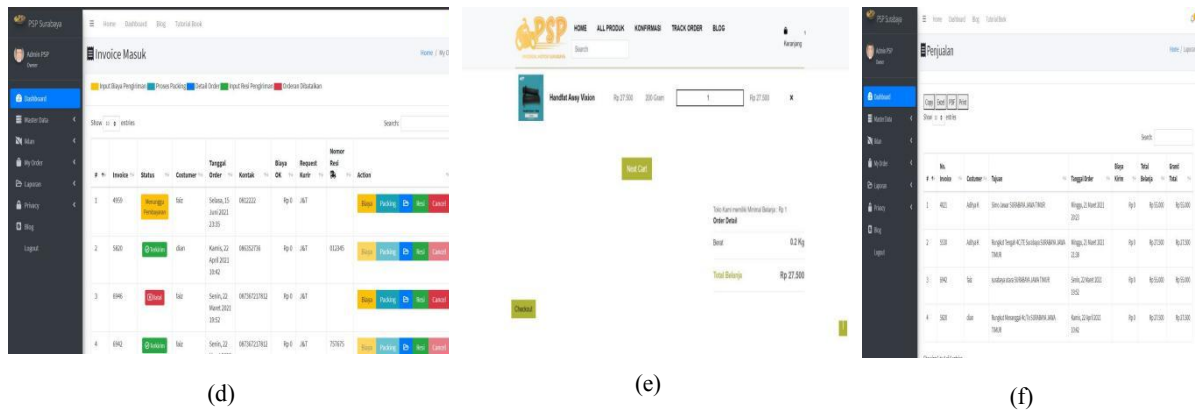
PSP Surabaya
Home Dashboard Blog Tutorial Book
Admin PSP
Owner
Dashboard
Master Data
Main
My Order
Laporan
Privacy
Blog
Logout

Invoice Masuk
Home / My O

Input Biaya Pengiriman Proses Packing Detail Order Input Resi Pengiriman Orderan Dibatalkan

Show 10 entries
Search:

| # | Invoice | Status | Costumer | Tanggal Order | Kontak | Biaya OK | Request Kurir | Nomor Resi | Action |
|---|---|---|---|---|---|---|---|---|---|
| 1 | 4959 | Menunggu Pembayaran | faiz | Selasa, 15 Juni 2021 23:15 | 0812222 | Rp 0 | J&T | | Biaya Packing Resi Cancel |
| 2 | 5820 | Selesai | dian | Kamis, 22 April 2021 10:42 | 086352736 | Rp 0 | J&T | 611245 | Biaya Packing Resi Cancel |
| 3 | 6946 | Batal | faiz | Senin, 22 Maret 2021 19:52 | 087347217812 | Rp 0 | J&T | | Biaya Packing Resi Cancel |
| 4 | 6992 | Selesai | faiz | Senin, 22 | 087347217812 | Rp 0 | J&T | 757675 | Biaya Packing Resi Cancel |

(d)

PSP
HOME ALL PRODUK KONFIRMASI TRACK ORDER BLOG
Search
Keranjang

Handlist Axsy Vision Rp 27.500 200 Gram 1 Rp 27.500 ×

Next Cart

Toko Kami memiliki Minimal Belanja : Rp 1
Order Detail
Berat 0.2 Kg
Total Belanja Rp 27.500

Checkout

(e)

PSP Surabaya
Home Dashboard Blog Tutorial Book
Admin PSP
Owner
Dashboard
Master Data
Main
My Order
Laporan
Privacy
Blog
Logout

Penjualan
Home / Laporan

Copy Excel PDF Print
Show 10 entries
Search:

| # | No. Invoice | Costumer | Tujuan | Tanggal Order | Biaya Kirim | Total Belanja | Grand Total |
|---|---|---|---|---|---|---|---|
| 1 | 4621 | Aditya K | Simo Jawar SURABAYA JAWA TIMUR | Minggu, 21 Maret 2021 20:15 | Rp 0 | Rp 55.000 | Rp 55.000 |
| 2 | 5558 | Aditya K | Rungkut Tengah 4C/7E Surabaya SURABAYA JAWA TIMUR | Minggu, 21 Maret 2021 21:38 | Rp 0 | Rp 27.500 | Rp 27.500 |
| 3 | 6842 | faiz | surabaya utara SURABAYA JAWA TIMUR | Senin, 22 Maret 2021 19:51 | Rp 0 | Rp 55.000 | Rp 55.000 |
| 4 | 5820 | dian | Rungkut Menanggal 4c/7e SURABAYA JAWA TIMUR | Kamis, 22 April 2021 10:42 | Rp 0 | Rp 27.500 | Rp 27.500 |

(f)